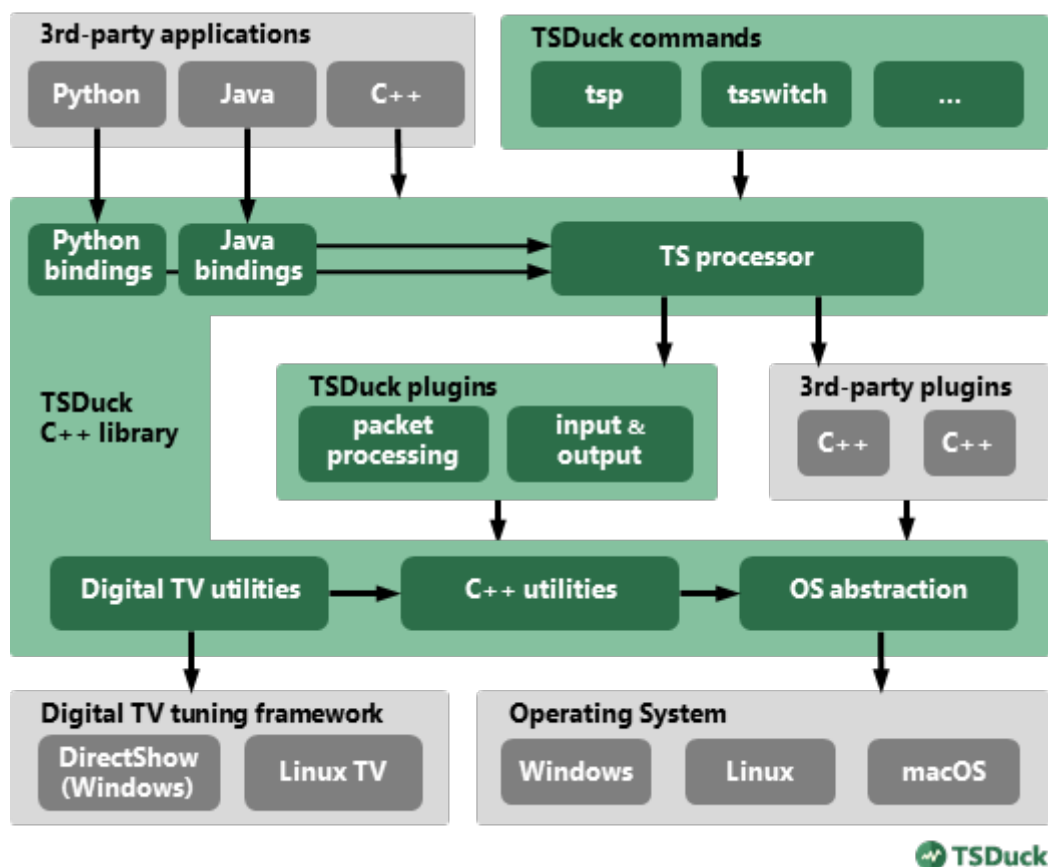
3rd-party applications

Python

Java

C++

TSDuck commands

tsp

tsswitch

...

Python bindings

Java bindings

TS processor

TSDuck C++ library

TSDuck plugins

packet processing

input & output

3rd-party plugins

C++

C++

Digital TV utilities

C++ utilities

OS abstraction

Digital TV tuning framework

DirectShow (Windows)

Linux TV

Operating System

Windows

Linux

macOS

TSDuck